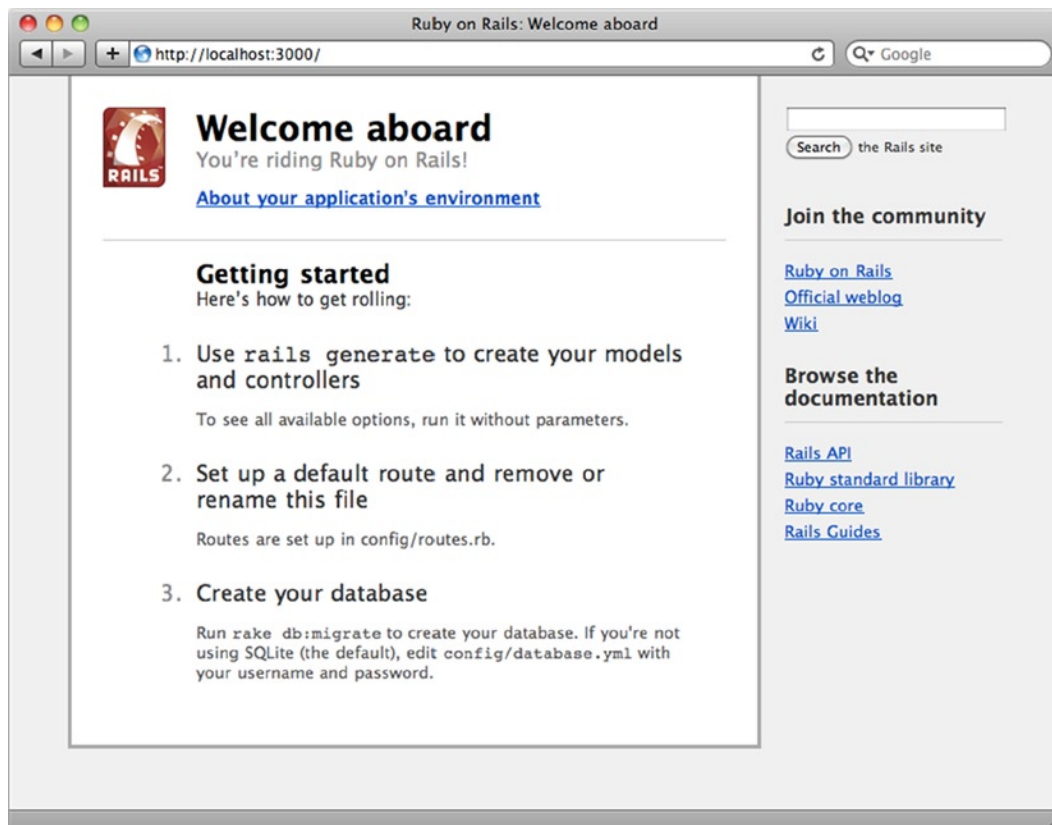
Ruby on Rails: Welcome aboard

http://localhost:3000/

Google

RAILS

Welcome aboard
You're riding Ruby on Rails!

About your application's environment

Getting started
Here's how to get rolling:

1. Use rails generate to create your models and controllers

To see all available options, run it without parameters.

2. Set up a default route and remove or rename this file

Routes are set up in config/routes.rb.

3. Create your database

Run rake db:migrate to create your database. If you're not using SQLite (the default), edit config/database.yml with your username and password.

Search the Rails site

Join the community

Ruby on Rails
Official weblog
Wiki

Browse the documentation

Rails API
Ruby standard library
Ruby core
Rails Guides